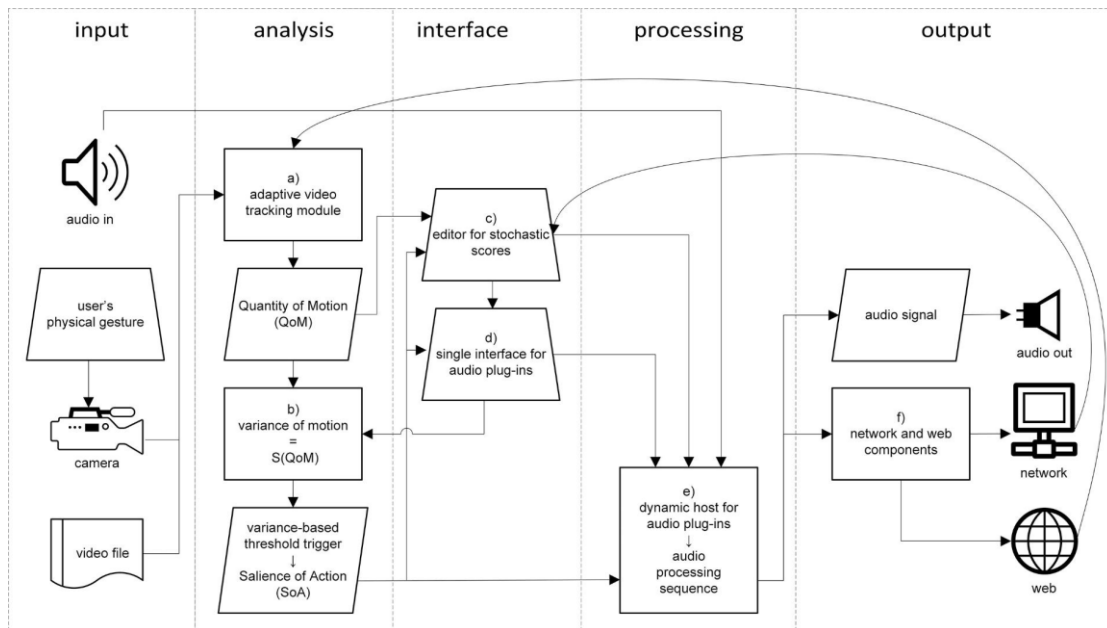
input

analysis

interface

processing

output

audio in

user's physical gesture

camera

video file

a) adaptive video tracking module

Quantity of Motion (QoM)

b) variance of motion = S(QoM)

variance-based threshold trigger ↓ Salience of Action (SoA)

c) editor for stochastic scores

d) single interface for audio plug-ins

e) dynamic host for audio plug-ins ↓ audio processing sequence

audio signal

audio out

f) network and web components

network

web